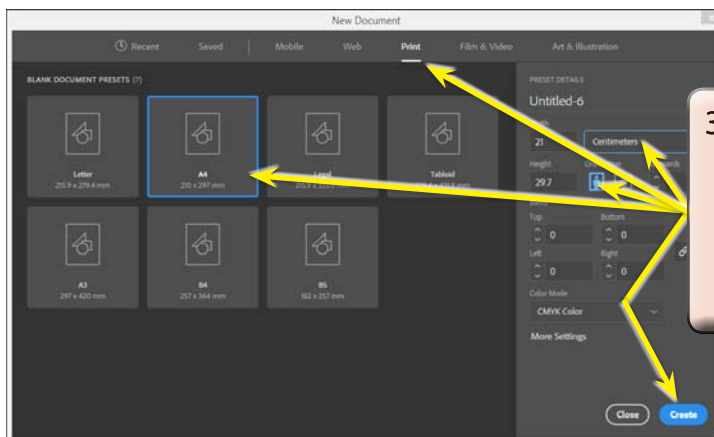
New Document

Recent Saved Mobile Web Print Film & Video Art & Illustration

BLANK DOCUMENT PRESETS (7)

Letter
215.9 x 279.4 mm

A4
210 x 297 mm

Legal
215.9 x 355.6 mm

Tabloid
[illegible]

A3
297 x 420 mm

B4
257 x 364 mm

B5
182 x 257 mm

PRESET DETAILS

Untitled-6

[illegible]
21
Centimeters

Height
29.7
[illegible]
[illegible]

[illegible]
Top
0
Bottom
0
Left
0
Right
0

Color Mode
CMYK Color

More Settings

3

Close
Create